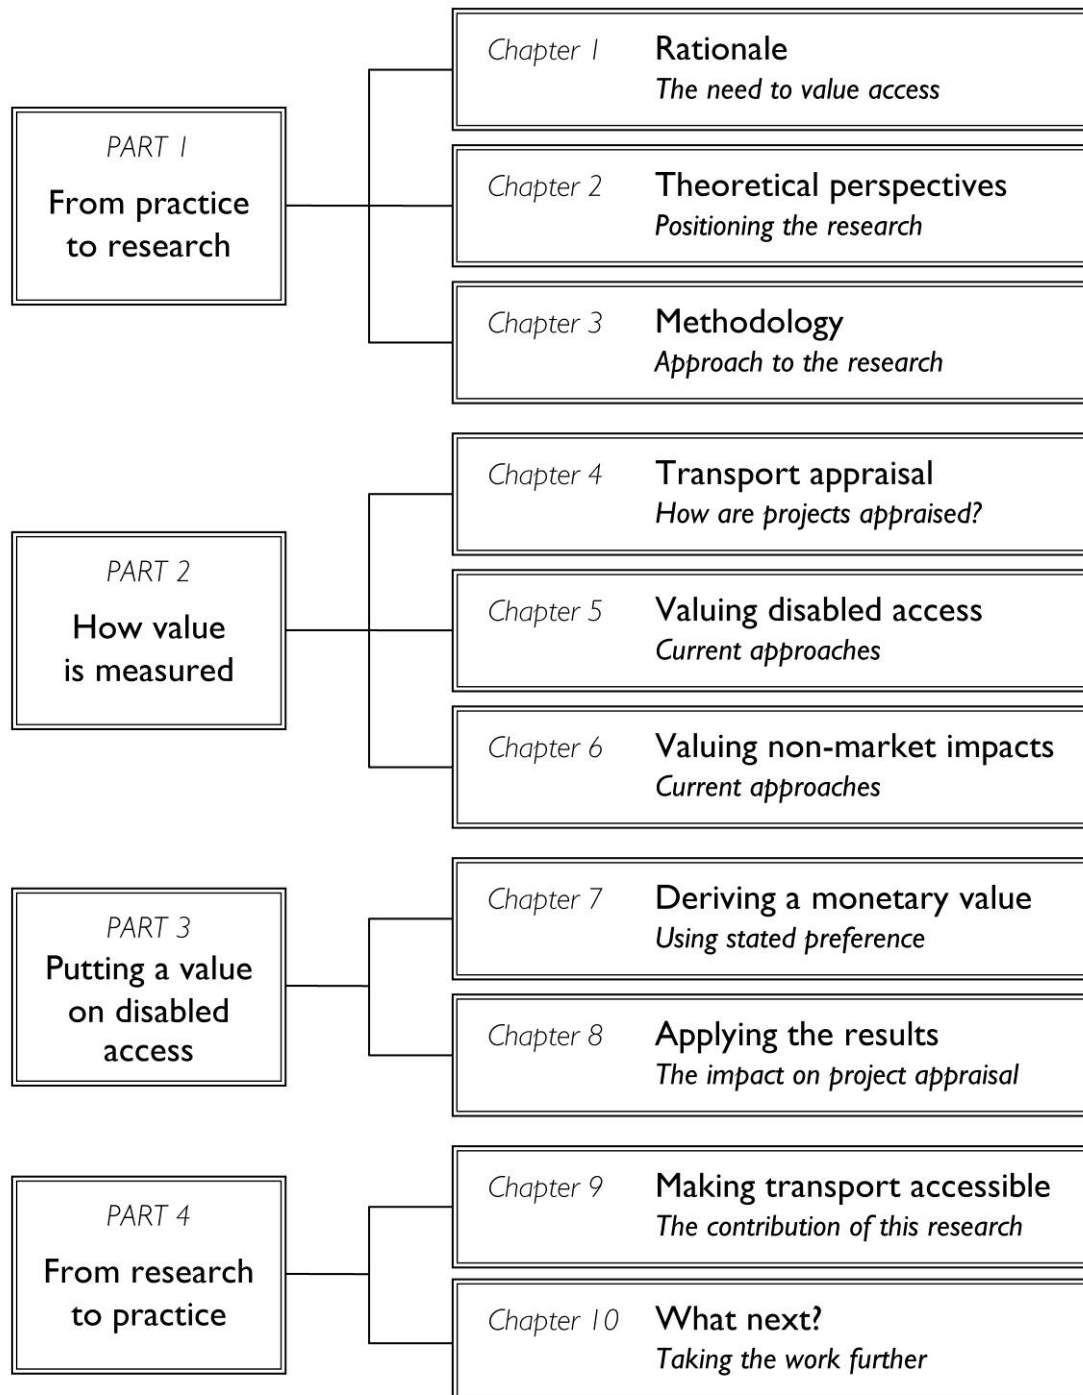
PART 1
From practice to research

Chapter 1 Rationale
The need to value access

Chapter 2 Theoretical perspectives
Positioning the research

Chapter 3 Methodology
Approach to the research

PART 2
How value is measured

Chapter 4 Transport appraisal
How are projects appraised?

Chapter 5 Valuing disabled access
Current approaches

Chapter 6 Valuing non-market impacts
Current approaches

PART 3
Putting a value on disabled access

Chapter 7 Deriving a monetary value
Using stated preference

Chapter 8 Applying the results
The impact on project appraisal

PART 4
From research to practice

Chapter 9 Making transport accessible
The contribution of this research

Chapter 10 What next?
Taking the work further